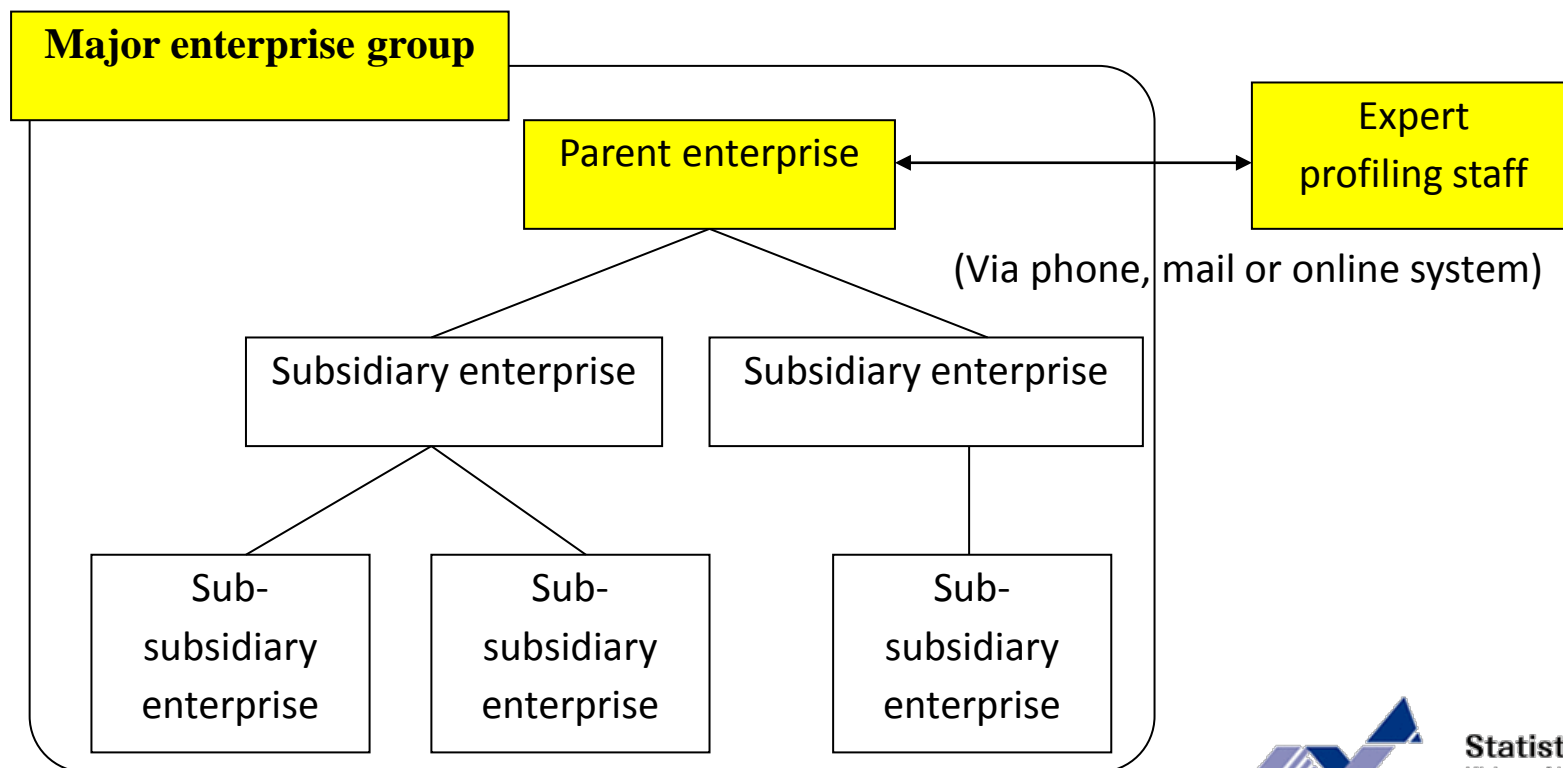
Major enterprise group

Parent enterprise

Expert profiling staff

(Via phone, mail or online system)

Subsidiary enterprise

Subsidiary enterprise

Sub-subsidiary enterprise

Sub-subsidiary enterprise

Sub-subsidiary enterprise

Statist
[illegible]